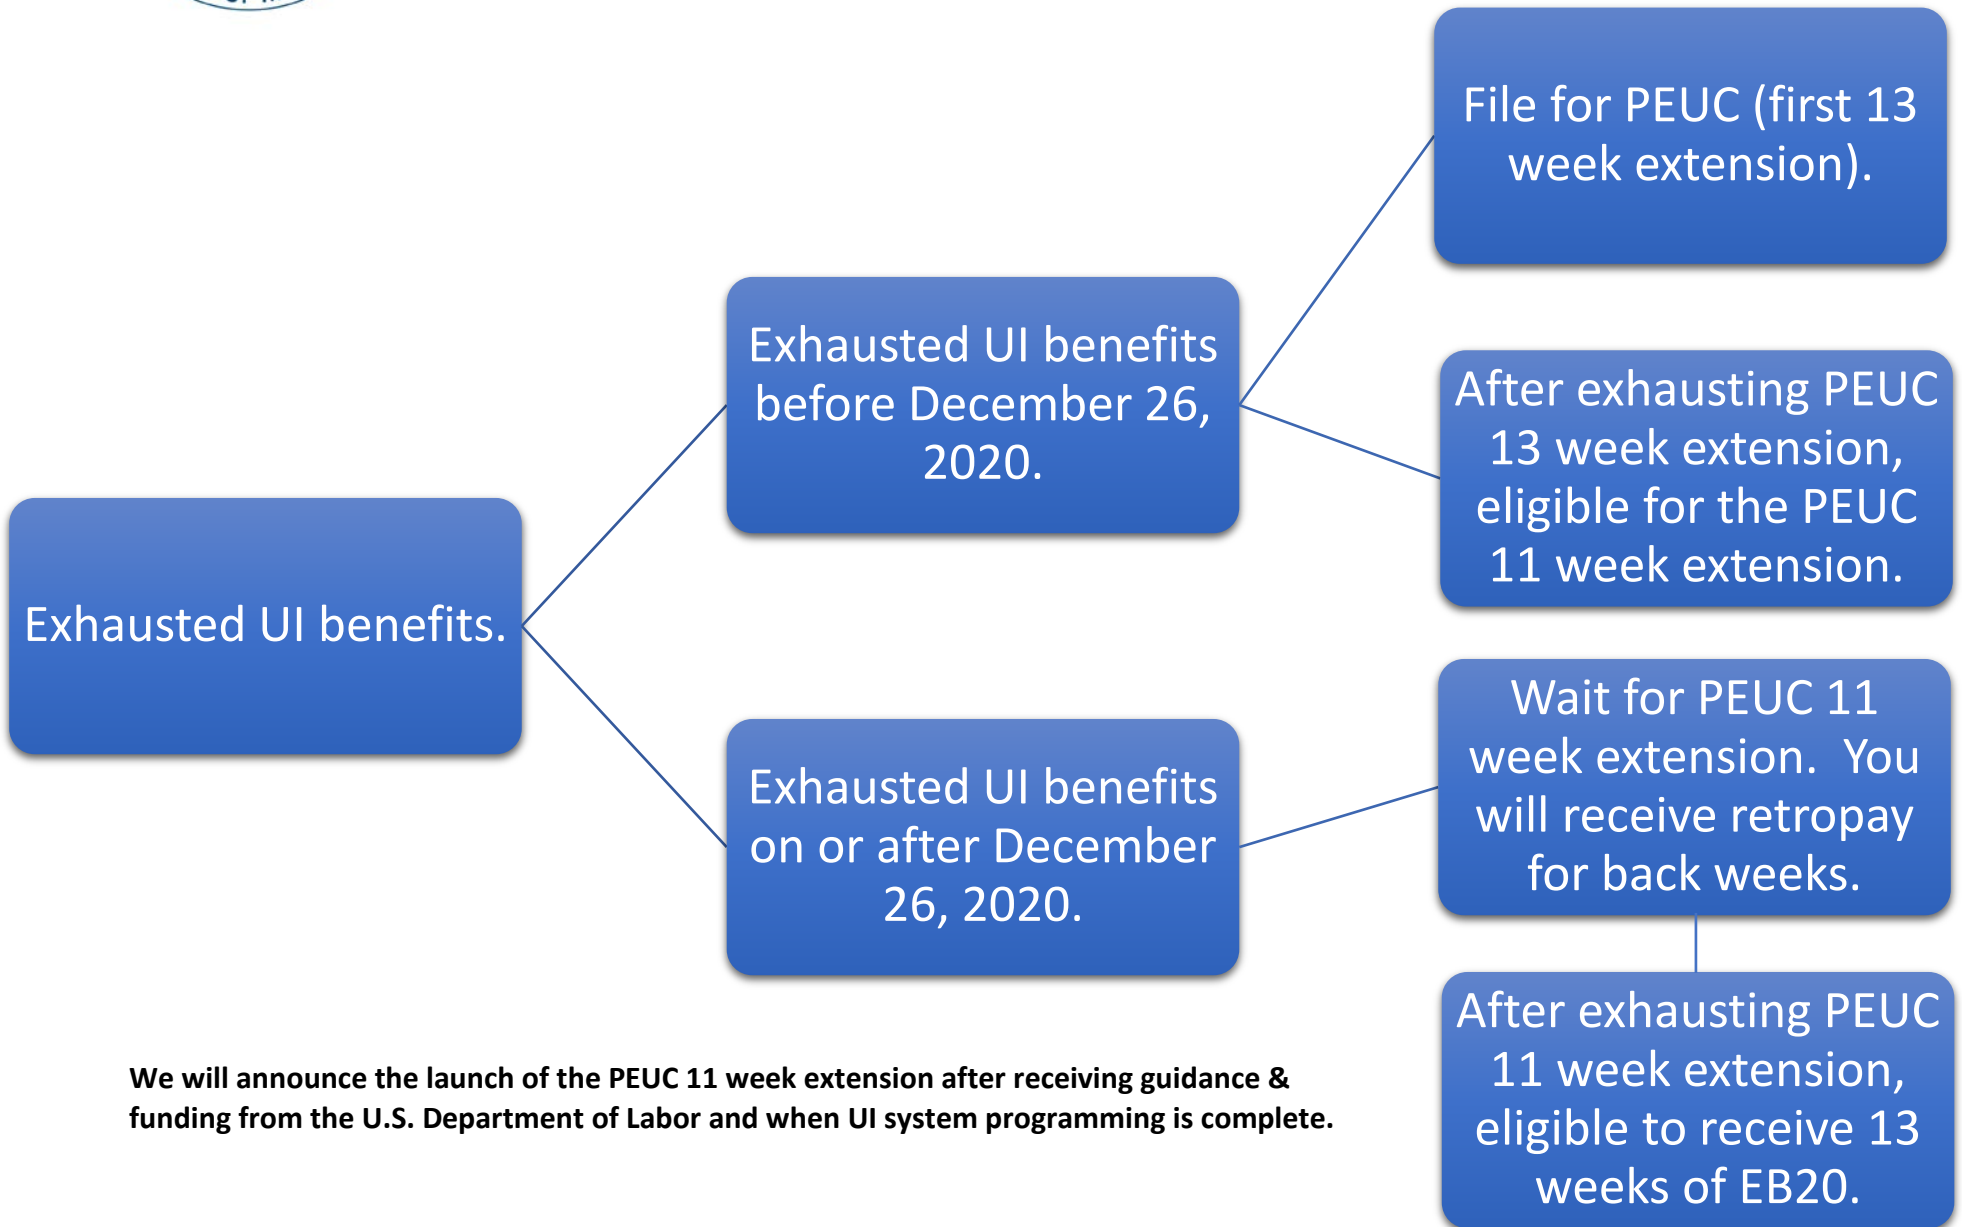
Exhausted UI benefits.

Exhausted UI benefits before December 26, 2020.

File for PEUC (first 13 week extension).

After exhausting PEUC 13 week extension, eligible for the PEUC 11 week extension.

Exhausted UI benefits on or after December 26, 2020.

Wait for PEUC 11 week extension. You will receive retropay for back weeks.

After exhausting PEUC 11 week extension, eligible to receive 13 weeks of EB20.

We will announce the launch of the PEUC 11 week extension after receiving guidance & funding from the U.S. Department of Labor and when UI system programming is complete.